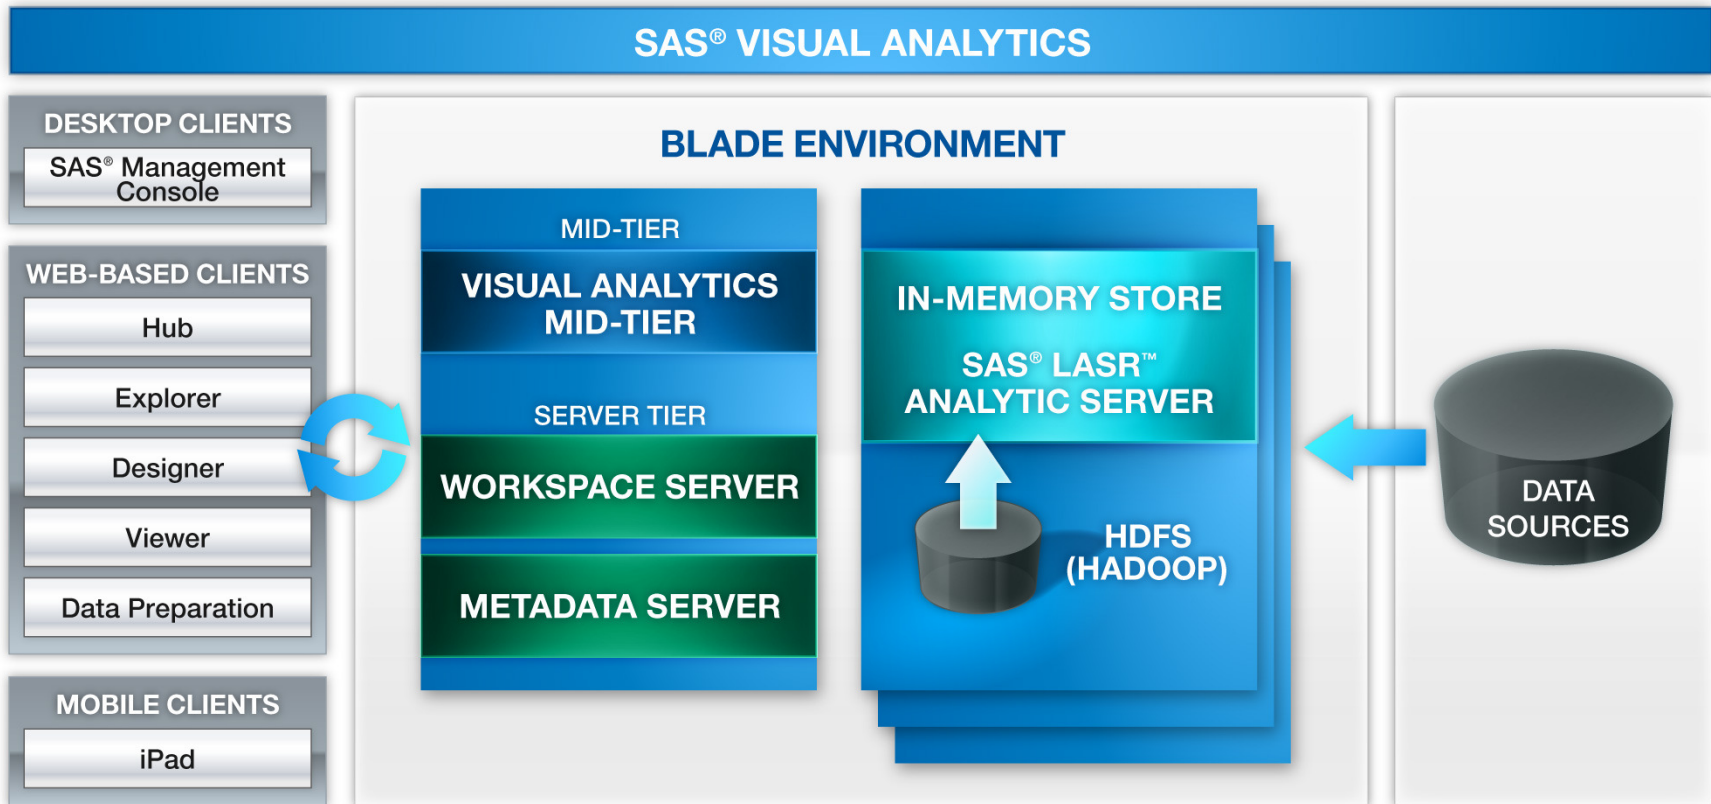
SAS® VISUAL ANALYTICS

DESKTOP CLIENTS

SAS® Management Console

WEB-BASED CLIENTS

Hub

Explorer

Designer

Viewer

Data Preparation

MOBILE CLIENTS

iPad

BLADE ENVIRONMENT

MID-TIER

VISUAL ANALYTICS MID-TIER

SERVER TIER

WORKSPACE SERVER

METADATA SERVER

IN-MEMORY STORE

SAS® LASR™ ANALYTIC SERVER

HDFS (HADOOP)

DATA SOURCES